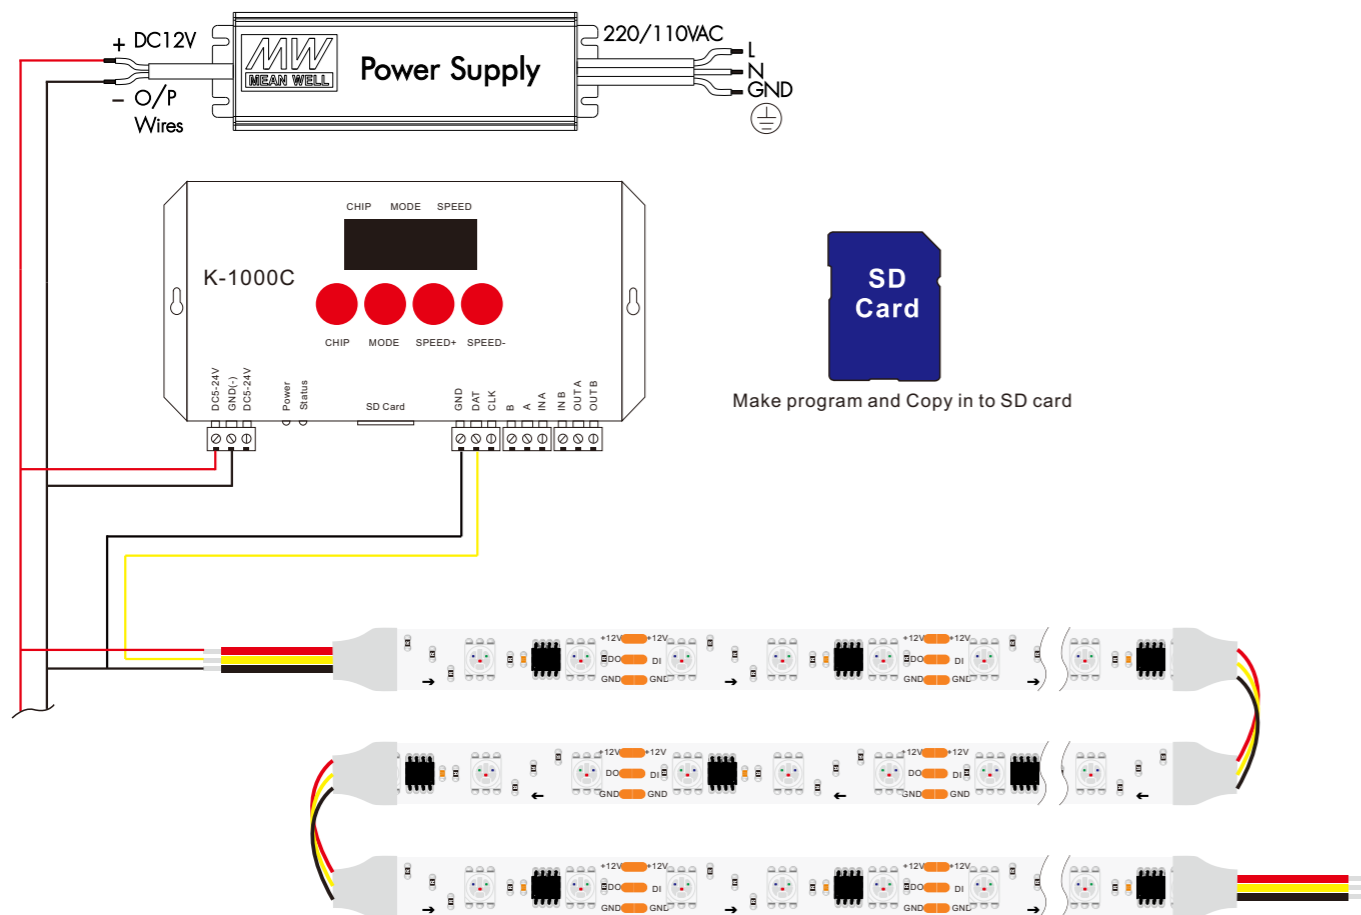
+ DC12V
− O/P
Wires

MW
MEAN WELL
Power Supply

220/110VAC
L
N
GND

CHIP MODE SPEED
K-1000C
CHIP MODE SPEED+ SPEED-
DC5-24V GND(-) DC5-24V Power Status SD Card GND DAT CLK B A IN A IN B OUT A OUT B

SD
Card
Make program and Copy in to SD card

+12V +12V
DO DI
GND GND
+12V +12V
DO DI
GND GND
+12V +12V
DO DI
GND GND
+12V +12V
DO DI
GND GND
+12V +12V
DO DI
GND GND
+12V +12V
DO DI
GND GND